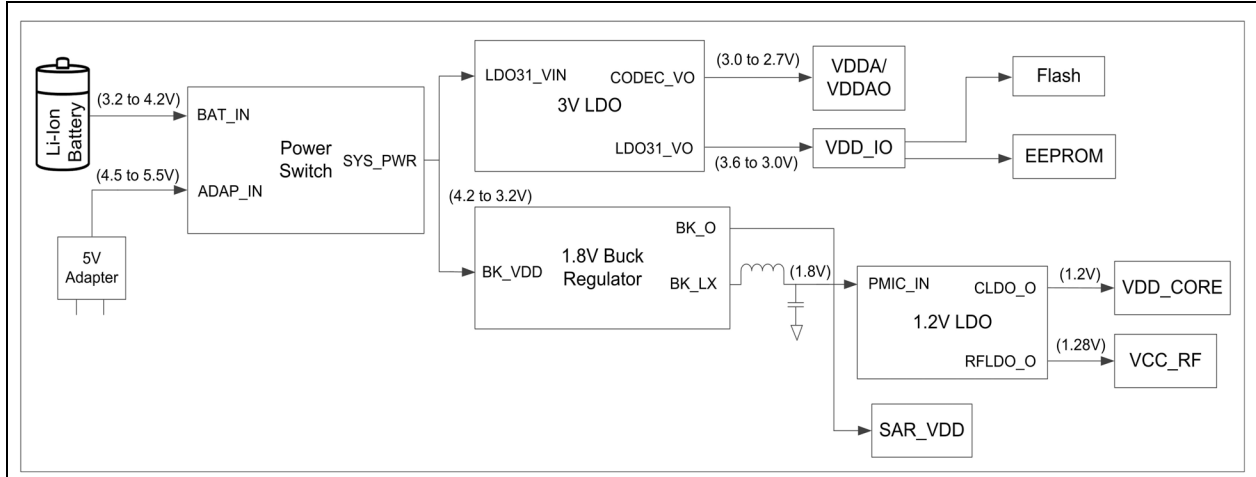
Li-Ion Battery

(3.2 to 4.2V)

BAT_IN

Power Switch

SYS_PWR

(4.5 to 5.5V)

ADAP_IN

5V Adapter

LDO31_VIN

CODEC_VO

3V LDO

LDO31_VO

(3.0 to 2.7V)

VDDA/ VDDAO

(3.6 to 3.0V)

VDD_IO

Flash

EEPROM

(4.2 to 3.2V)

BK_VDD

1.8V Buck Regulator

BK_O

BK_LX

(1.8V)

PMIC_IN

CLDO_O

1.2V LDO

RFLDO_O

(1.2V)

VDD_CORE

(1.28V)

VCC_RF

SAR_VDD